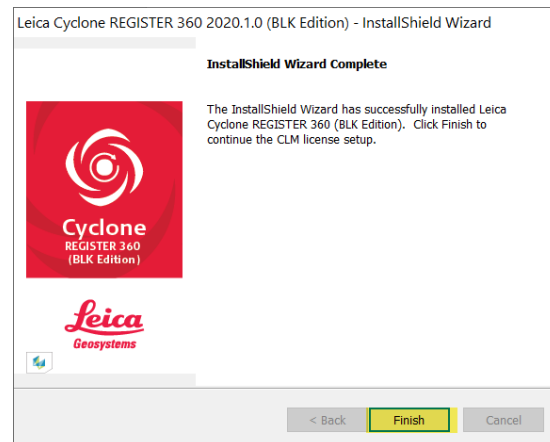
Leica Cyclone REGISTER 360 2020.1.0 (BLK Edition) - InstallShield Wizard

InstallShield Wizard Complete

The InstallShield Wizard has successfully installed Leica Cyclone REGISTER 360 (BLK Edition). Click Finish to continue the CLM license setup.

Cyclone
REGISTER 360
(BLK Edition)

Leica
Geosystems

< Back
Finish
Cancel